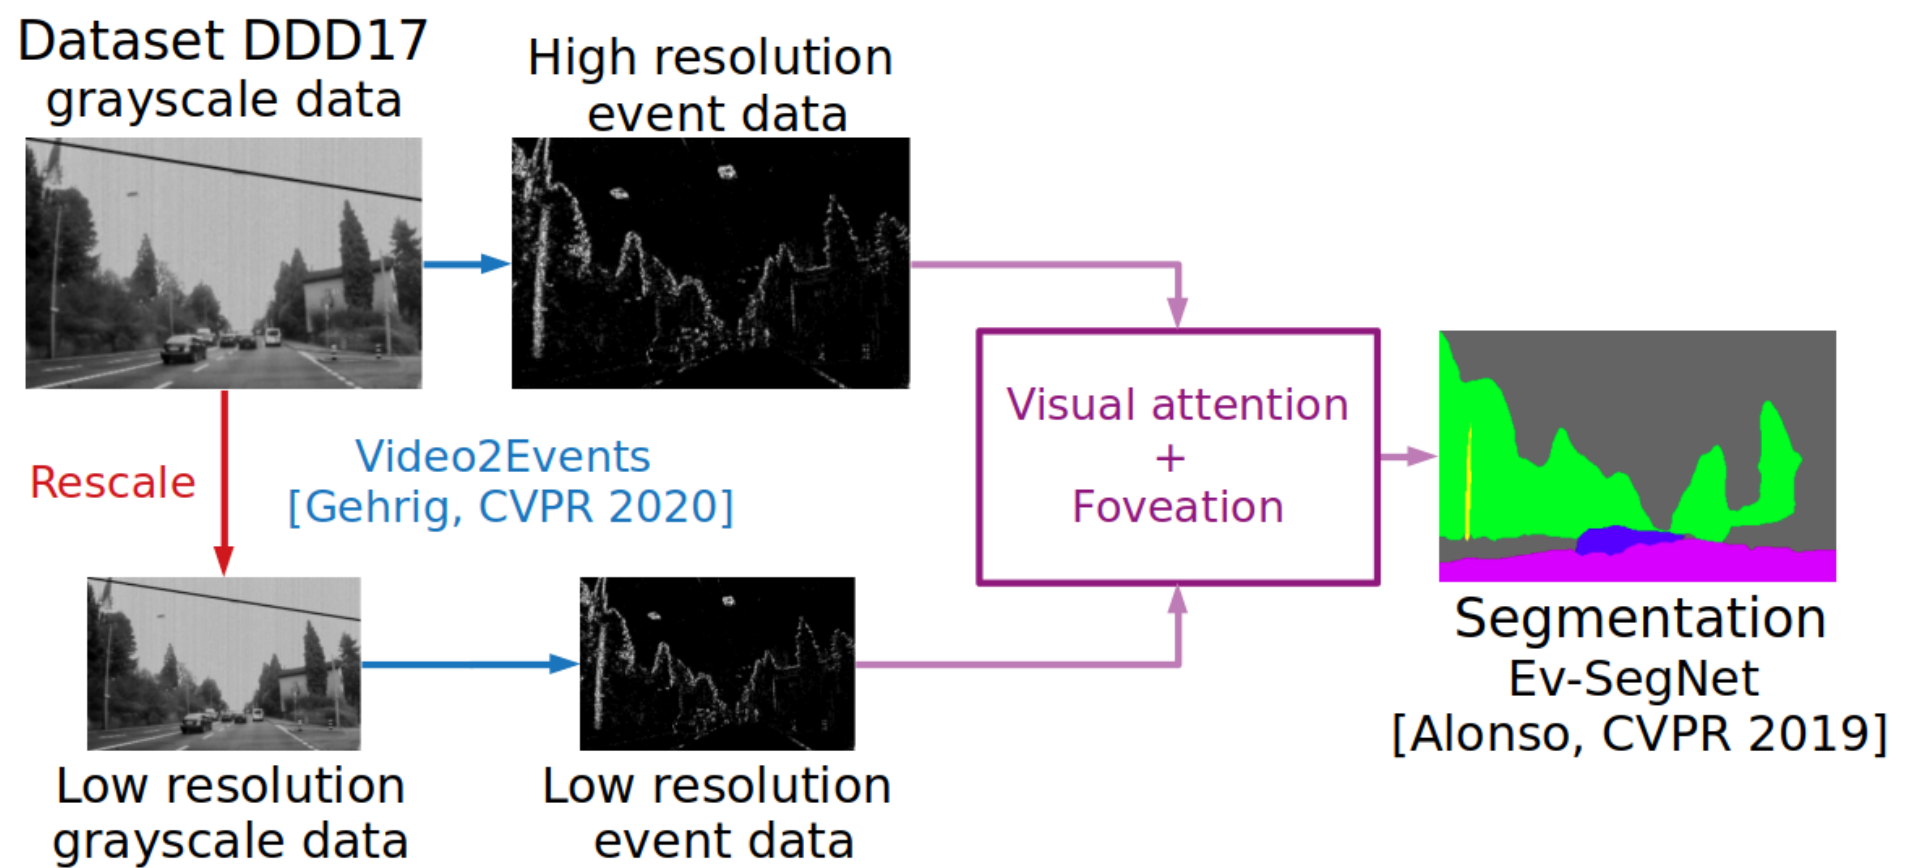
Dataset DDD17
grayscale data

High resolution
event data

Rescale

Video2Events
[Gehrig, CVPR 2020]

Visual attention
+
Foveation

Segmentation
Ev-SegNet
[Alonso, CVPR 2019]

Low resolution
grayscale data

Low resolution
event data